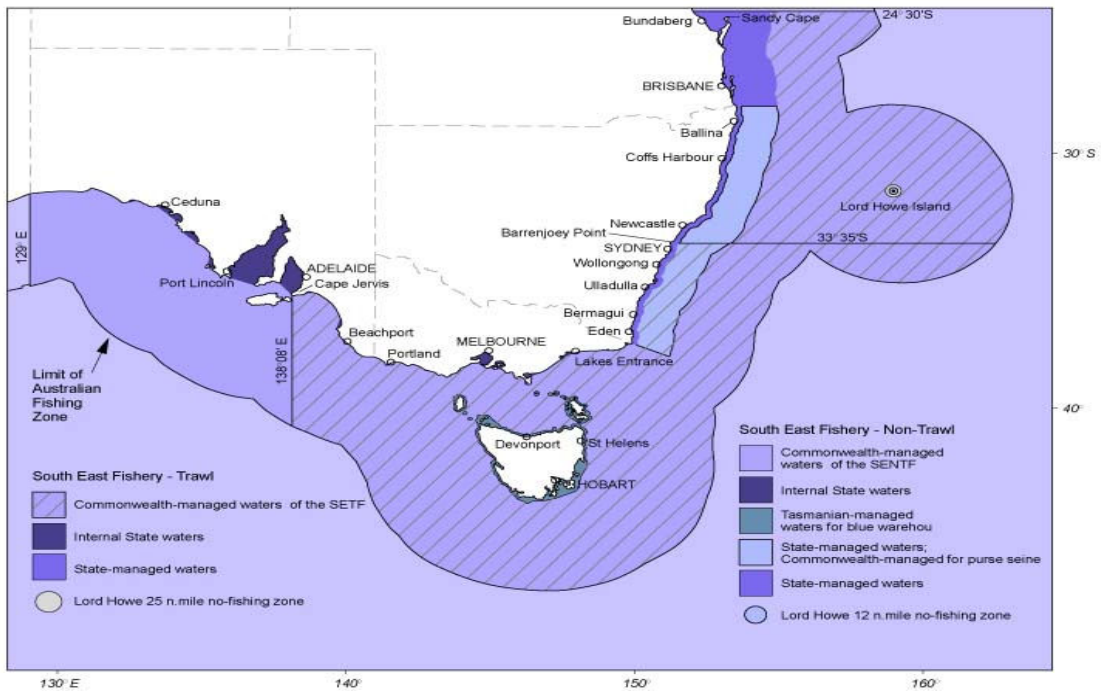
Bundaberg
Sandy Cape
24° 30'S
BRISBANE
Ballina
30° S
Coffs Harbour
Lord Howe Island
Ceduna
Newcastle
Barrenjoey Point
SYDNEY
33° 35'S
129° E
Wollongong
ADELAIDE
Port Lincoln
Cape Jervis
Ulladulla
Bermagui
Beachport
Eden
MELBOURNE
138° 08' E
Portland
Lakes Entrance
Limit of Australian Fishing Zone
40°
Devonport
St Helens
HOBART

South East Fishery - Trawl
Commonwealth-managed waters of the SETF
Internal State waters
State-managed waters
Lord Howe 25 n.mile no-fishing zone

South East Fishery - Non-Trawl
Commonwealth-managed waters of the SENTF
Internal State waters
Tasmanian-managed waters for blue warehou
State-managed waters; Commonwealth-managed for purse seine
State-managed waters
Lord Howe 12 n.mile no-fishing zone

130° E
140°
150°
160°